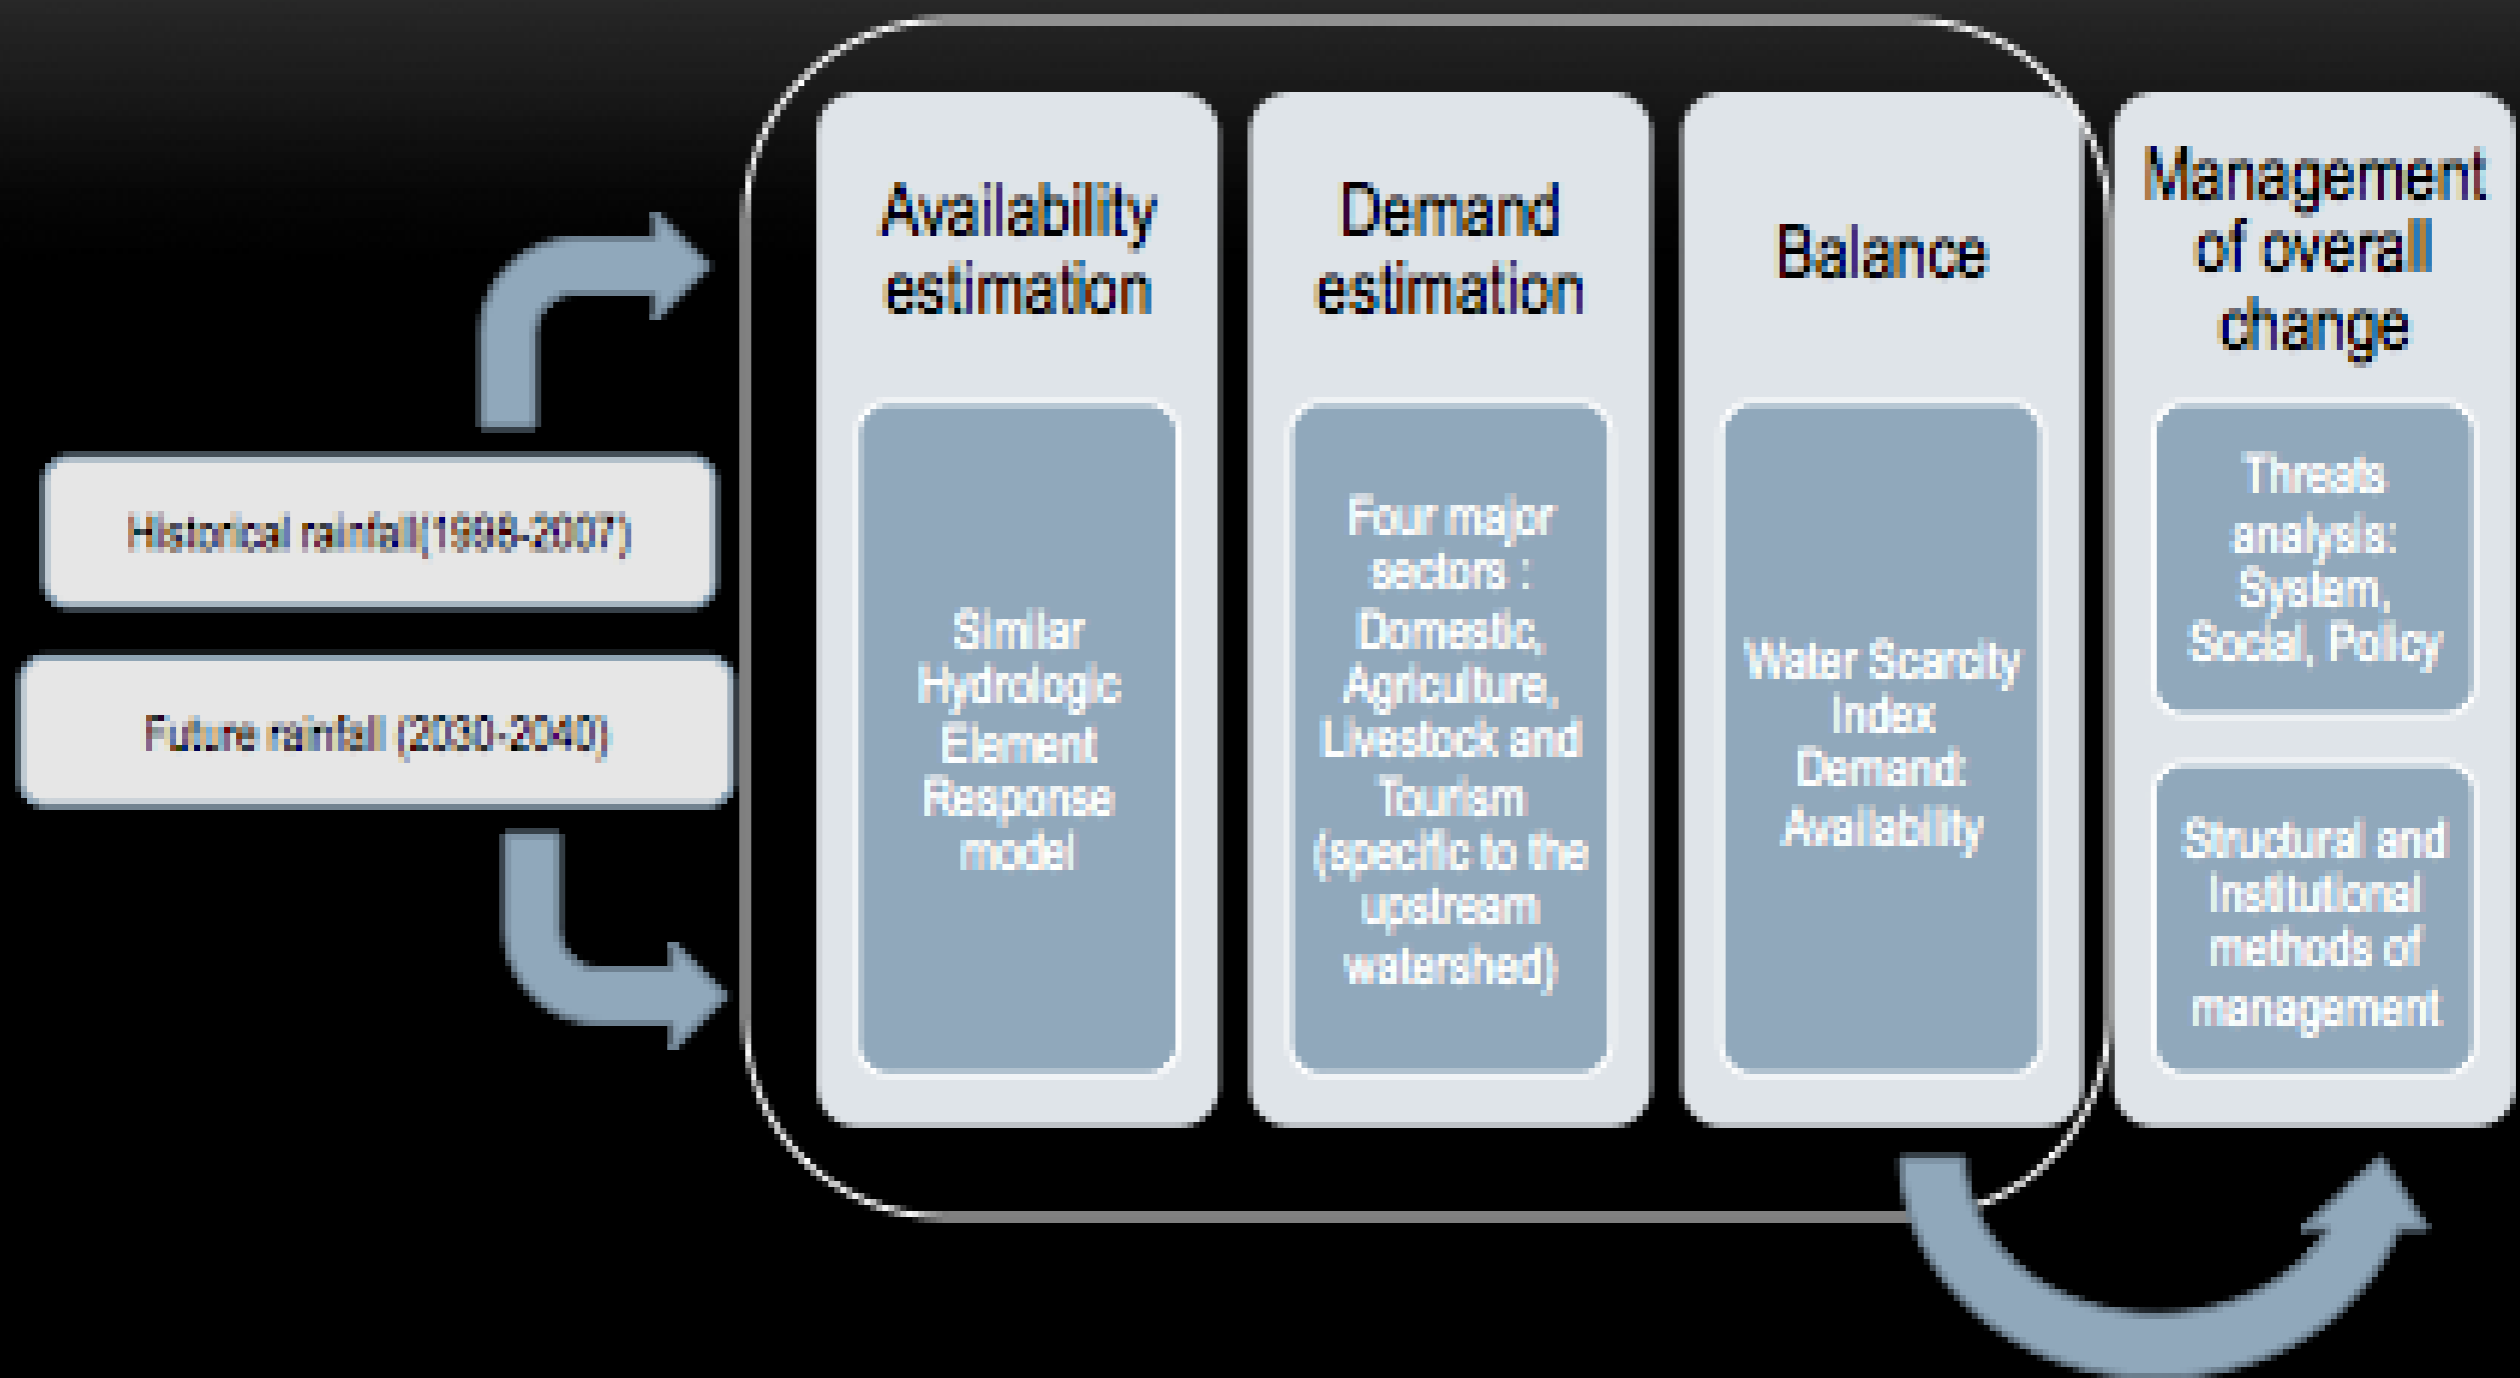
Historical rainfall(1998-2007)

Future rainfall (2030-2040)

Availability estimation

Similar Hydrologic Element Response model

Demand estimation

Four major sectors : Domestic, Agriculture, Livestock and Tourism (specific to the upstream watershed)

Balance

Water Scarcity Index Demand: Availability

Management of overall change

Threats analysis: System, Social, Policy

Structural and Institutional methods of management